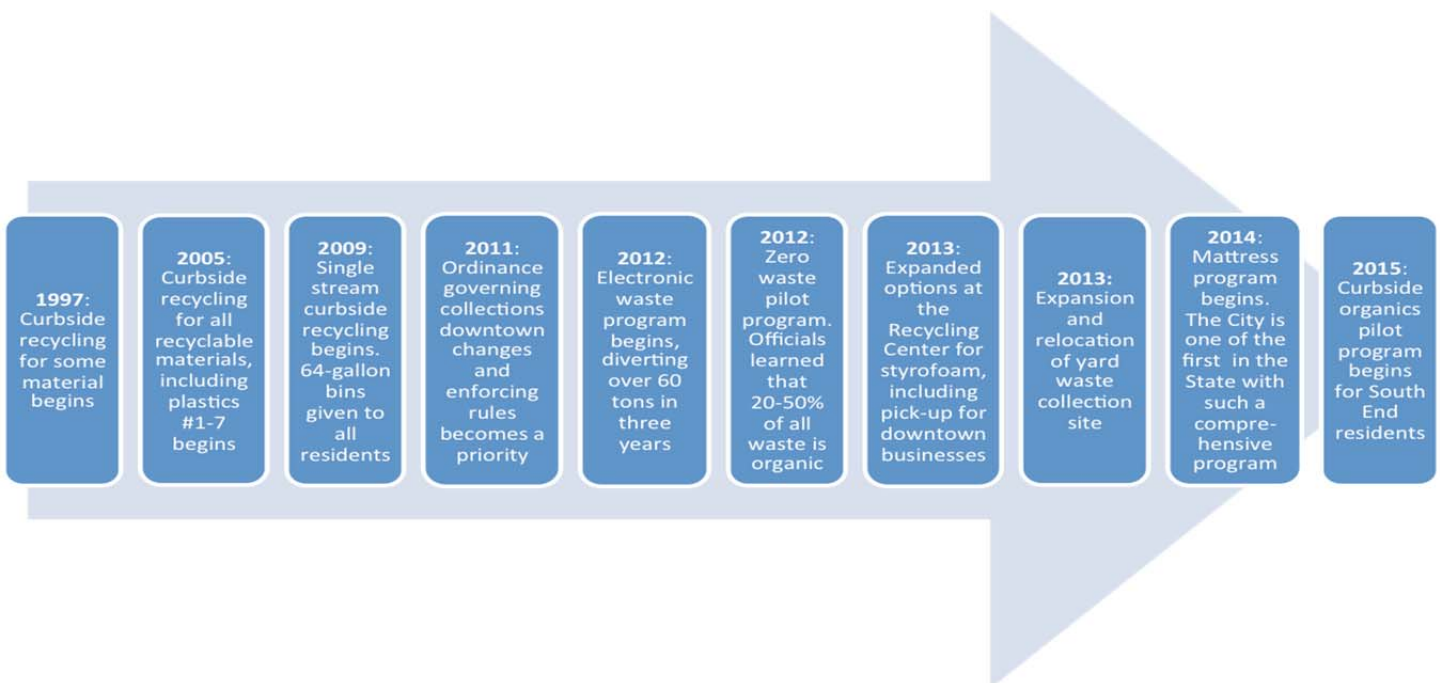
1997: Curbside recycling for some material begins

2005: Curbside recycling for all recyclable materials, including plastics #1-7 begins

2009: Single stream curbside recycling begins. 64-gallon bins given to all residents

2011: Ordinance governing collections downtown changes and enforcing rules becomes a priority

2012: Electronic waste program begins, diverting over 60 tons in three years

2012: Zero waste pilot program. Officials learned that 20-50% of all waste is organic

2013: Expanded options at the Recycling Center for styrofoam, including pick-up for downtown businesses

2013: Expansion and relocation of yard waste collection site

2014: Mattress program begins. The City is one of the first in the State with such a comprehensive program

2015: Curbside organics pilot program begins for South End residents